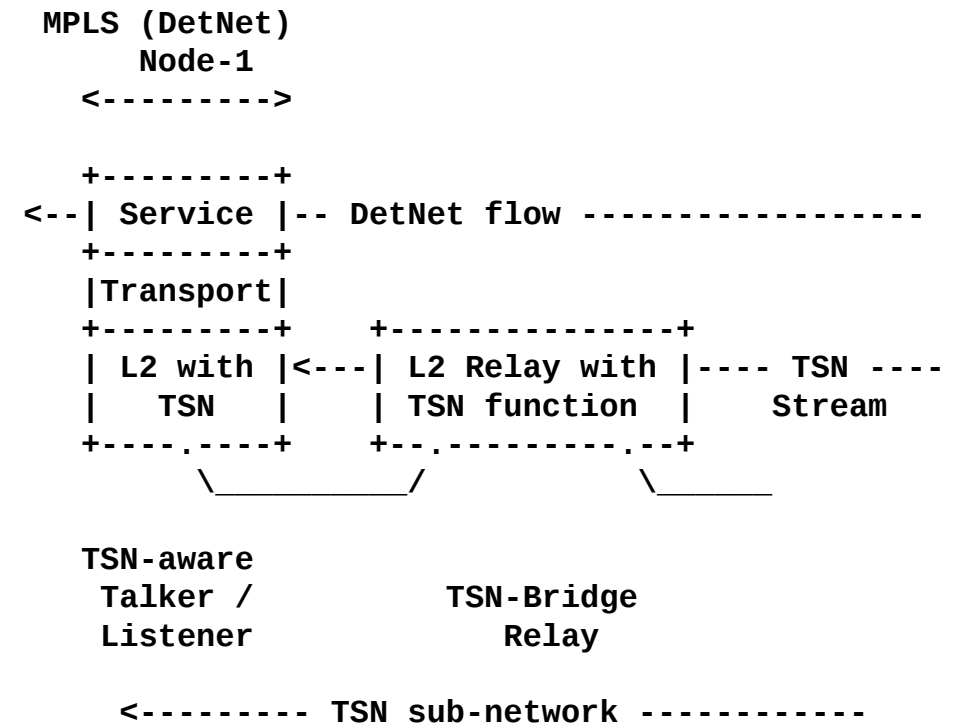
MPLS (DetNet)
Node-1
<--------->

+---------+
<--| Service |-- DetNet flow ------------------
+---------+
|Transport|
+---------+    +---------------+
| L2 with |<---| L2 Relay with |---- TSN ----
|   TSN   |    | TSN function  |    Stream
+----.----+    +--.---------.--+
\__________/            \______

TSN-aware
Talker /          TSN-Bridge
Listener             Relay

<--------- TSN sub-network -----------